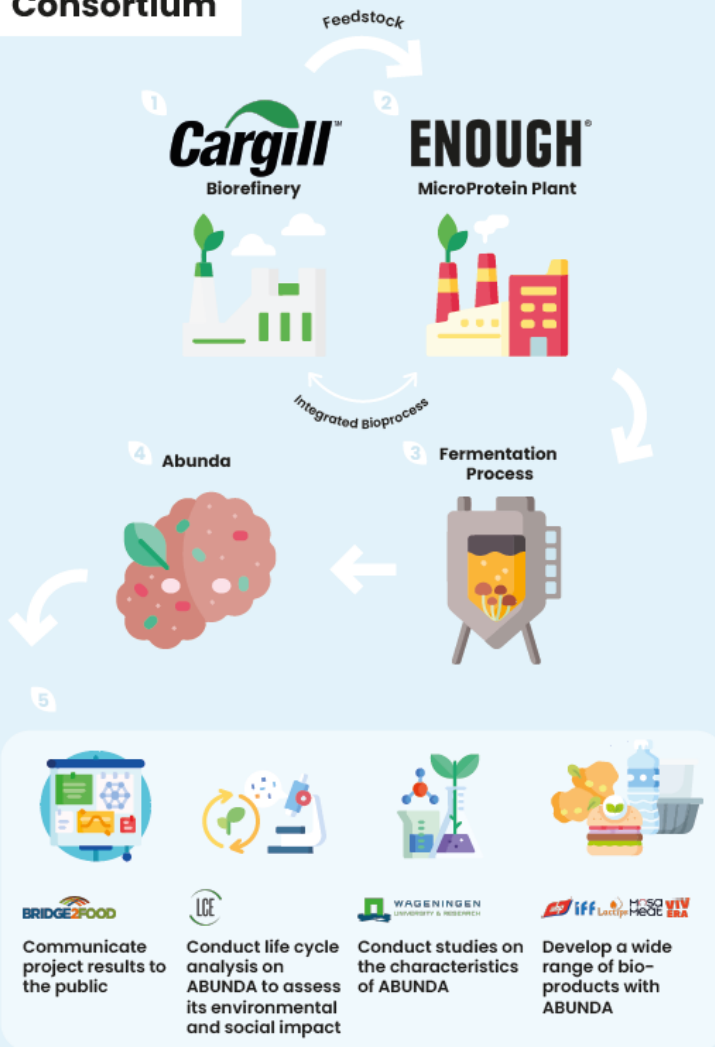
Consortium

Feedstock

1

2

Cargill

Biorefinery

ENOUGH

MicroProtein Plant

Integrated Bioprocess

4 Abunda

3 Fermentation Process

5

BRIDGE2FOOD

Communicate project results to the public

LCE

Conduct life cycle analysis on ABUNDA to assess its environmental and social impact

WAGENINGEN UNIVERSITY & RESEARCH

Conduct studies on the characteristics of ABUNDA

iff Lactips Mosa Meat VIV ERA

Develop a wide range of bio-products with ABUNDA